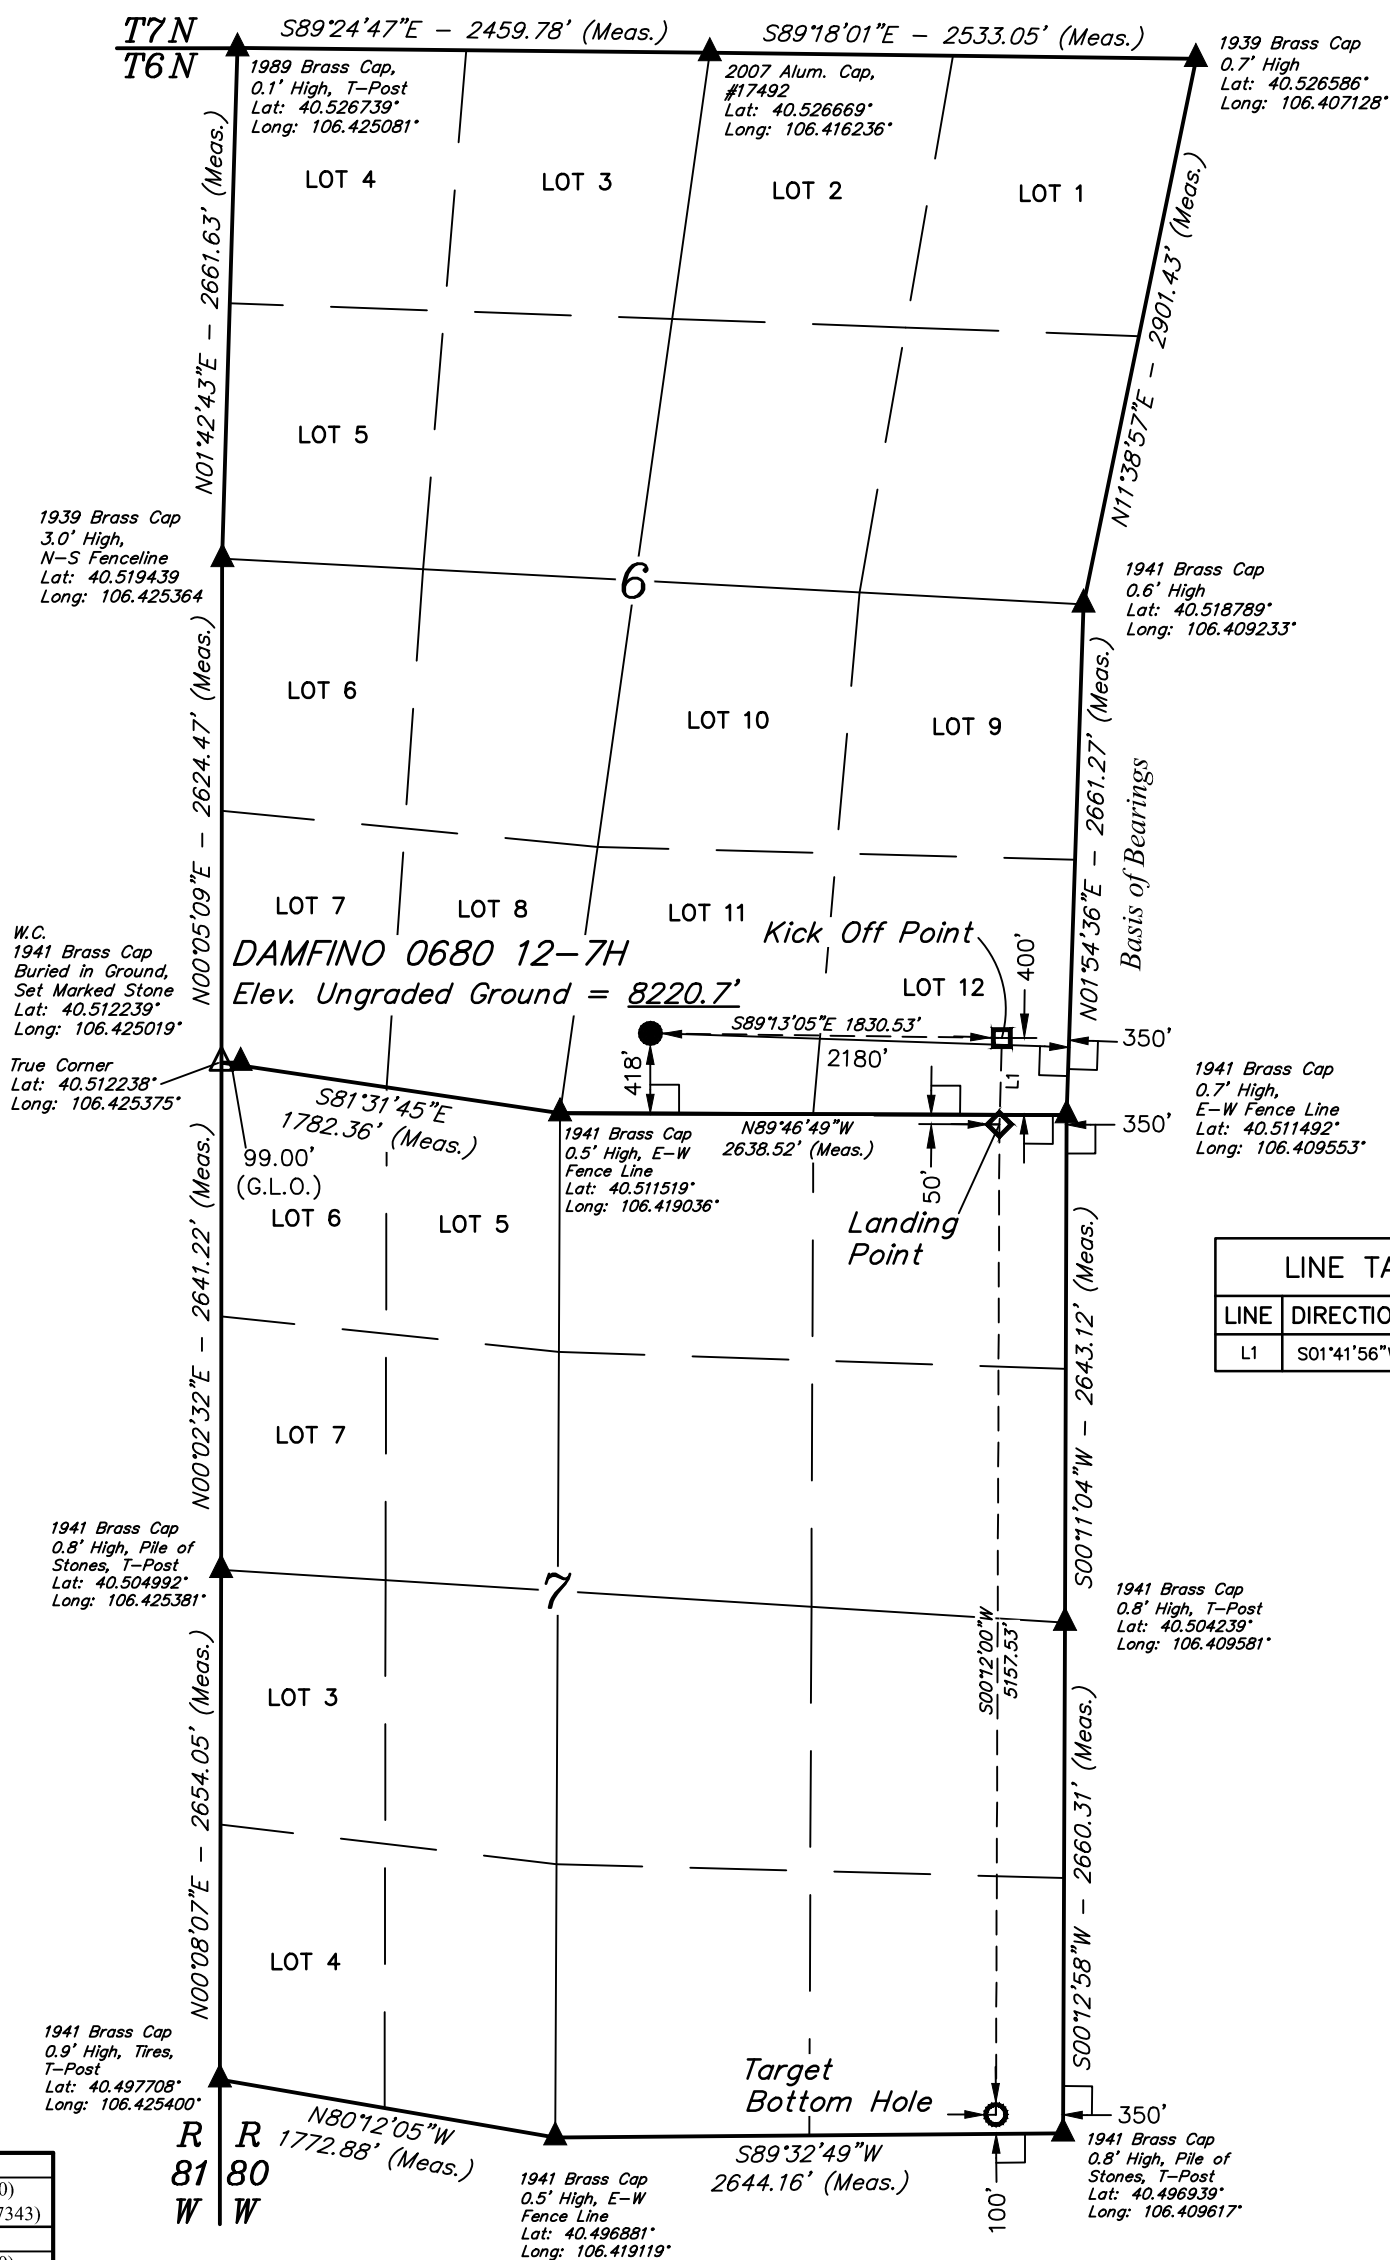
T7N
T6N

S89°24'47"E – 2459.78' (Meas.)
S89°18'01"E – 2533.05' (Meas.)

1989 Brass Cap, 0.1' High, T–Post
Lat: 40.526739°
Long: 106.425081°

2007 Alum. Cap, #17492
Lat: 40.526669°
Long: 106.416236°

1939 Brass Cap
0.7' High
Lat: 40.526586°
Long: 106.407128°

LOT 4
LOT 3
LOT 2
LOT 1

N01°42'43"E – 2661.63' (Meas.)

N11°38'57"E – 2901.43' (Meas.)

LOT 5

1939 Brass Cap
3.0' High,
N–S Fenceline
Lat: 40.519439
Long: 106.425364

6

1941 Brass Cap
0.6' High
Lat: 40.518789°
Long: 106.409233°

LOT 6
LOT 10
LOT 9

N00°05'09"E – 2624.47' (Meas.)

N01°54'36"E – 2661.27' (Meas.)

Basis of Bearings

LOT 7
LOT 8
LOT 11

Kick Off Point

W.C.
1941 Brass Cap
Buried in Ground,
Set Marked Stone
Lat: 40.512239°
Long: 106.425019°

DAMFINO 0680 12–7H
Elev. Ungraded Ground = 8220.7'

LOT 12

400'

S89°13'05"E 1830.53'

350'

2180'

418'

L1

True Corner
Lat: 40.512238°
Long: 106.425375°

S81°31'45"E
1782.36' (Meas.)

1941 Brass Cap
0.5' High, E–W
Fence Line
Lat: 40.511519°
Long: 106.419036°

N89°46'49"W
2638.52' (Meas.)

350'

1941 Brass Cap
0.7' High,
E–W Fence Line
Lat: 40.511492°
Long: 106.409553°

99.00'
(G.L.O.)

50'

LOT 6
LOT 5

Landing Point

N00°02'32"E – 2641.22' (Meas.)

S00°11'04"W – 2643.12' (Meas.)

| LINE TA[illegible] | |
|---|---|
| LINE | DIRECTIO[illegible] |
| L1 | S01°41'56"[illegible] |

LOT 7

1941 Brass Cap
0.8' High, Pile of
Stones, T–Post
Lat: 40.504992°
Long: 106.425381°

7

1941 Brass Cap
0.8' High, T–Post
Lat: 40.504239°
Long: 106.409581°

S00°12'00"W
5157.53'

LOT 3

N00°08'07"E – 2654.05' (Meas.)

S00°12'58"W – 2660.31' (Meas.)

LOT 4

1941 Brass Cap
0.9' High, Tires,
T–Post
Lat: 40.497708°
Long: 106.425400°

Target
Bottom Hole

350'

R 81 W
R 80 W

N80°12'05"W
1772.88' (Meas.)

S89°32'49"W
2644.16' (Meas.)

1941 Brass Cap
0.5' High, E–W
Fence Line
Lat: 40.496881°
Long: 106.419119°

100'

1941 Brass Cap
0.8' High, Pile of
Stones, T–Post
Lat: 40.496939°
Long: 106.409617°

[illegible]0)
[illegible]7343)